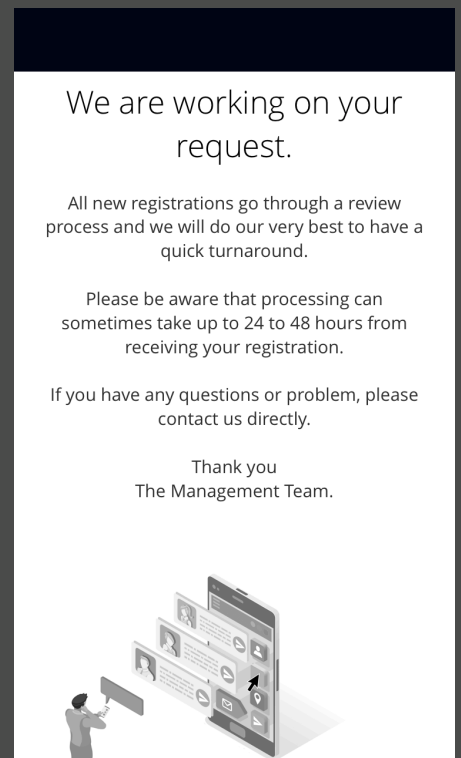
We are working on your request.

All new registrations go through a review process and we will do our very best to have a quick turnaround.

Please be aware that processing can sometimes take up to 24 to 48 hours from receiving your registration.

If you have any questions or problem, please contact us directly.

Thank you
The Management Team.